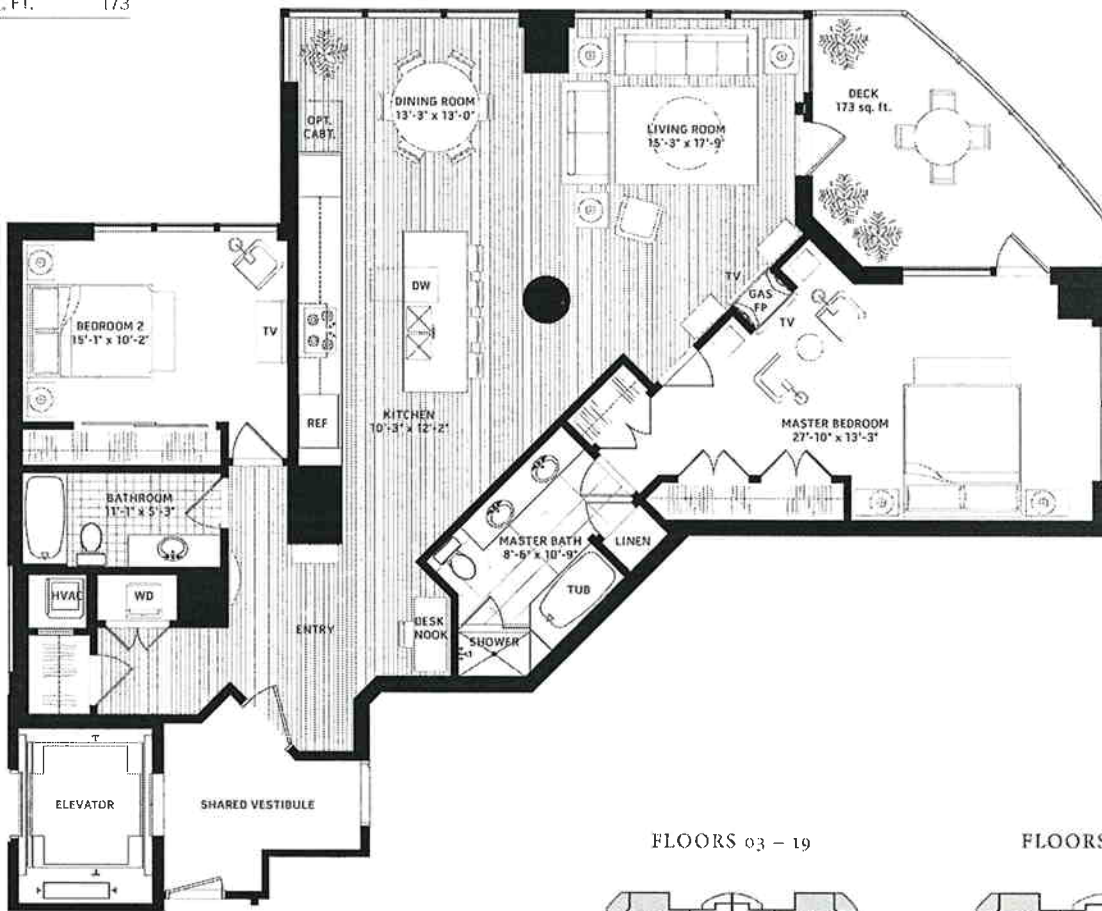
.FT. 173

DINING ROOM
13'-3" x 13'-0"

OPT. CABT.

LIVING ROOM
15'-3" x 17'-9"

DECK
173 sq. ft.

BEDROOM 2
15'-1" x 10'-2"

TV

DW

TV

GAS FP

TV

REF

KITCHEN
10'-3" x 12'-2"

MASTER BEDROOM
27'-10" x 13'-3"

BATHROOM
11'-1" x 5'-3"

MASTER BATH
8'-6" x 10'-9"

LINEN

TUB

HVAC

WD

ENTRY

DESK NOOK

SHOWER

ELEVATOR

SHARED VESTIBULE

FLOORS 03 – 19

FLOORS